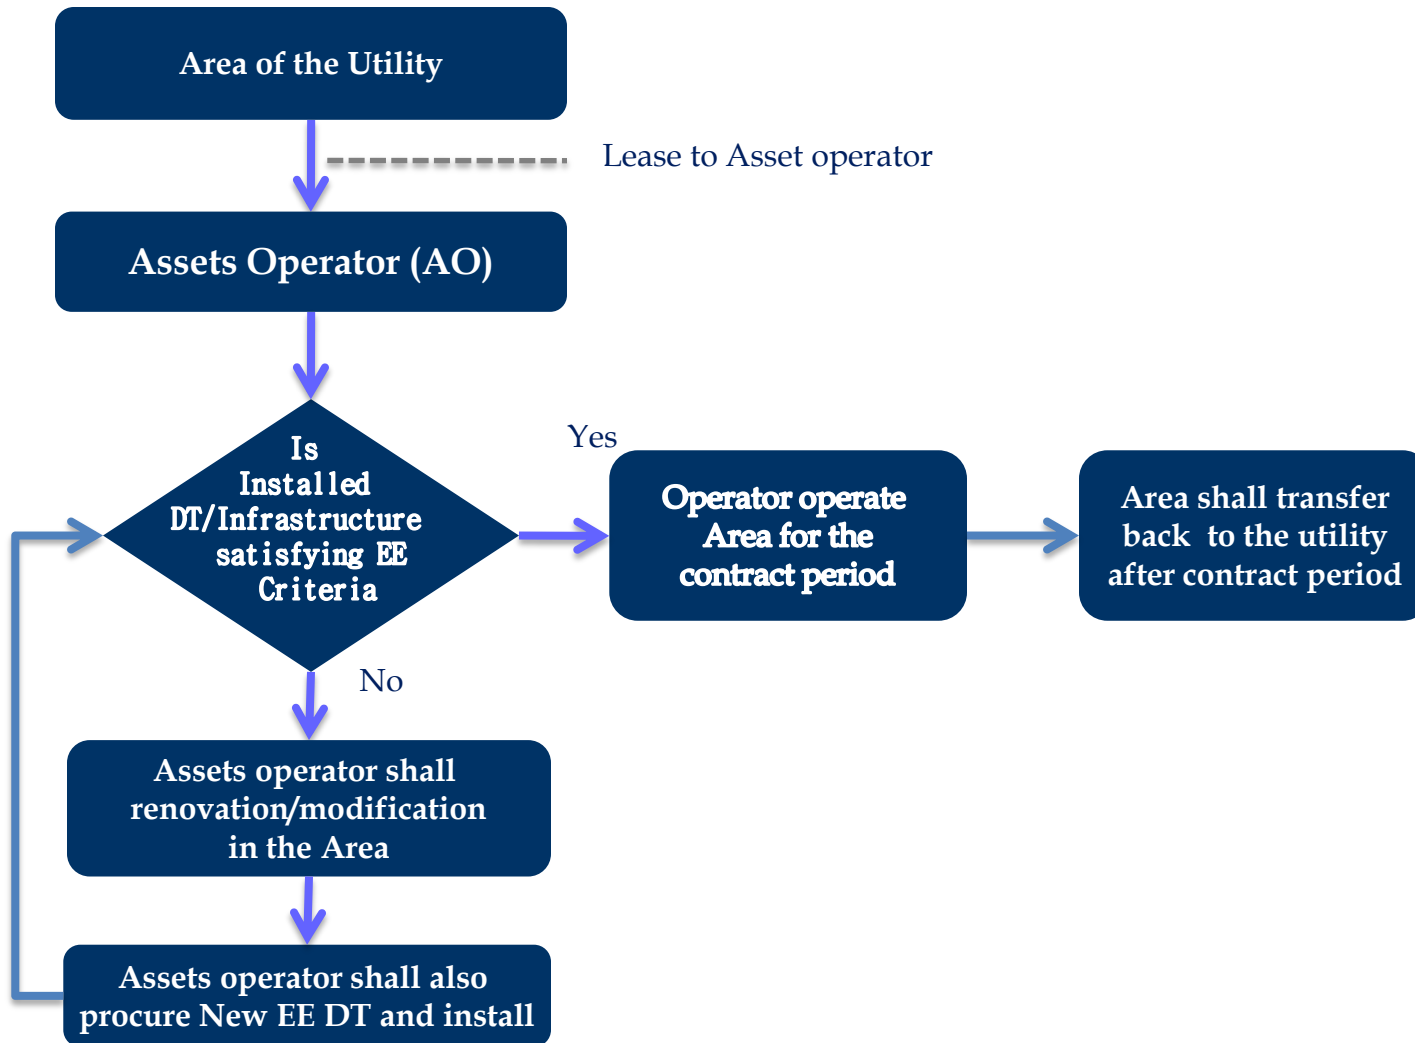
Area of the Utility

Lease to Asset operator

Assets Operator (AO)

Is Installed DT/Infrastructure satisfying EE Criteria

Yes

Operator operate Area for the contract period

Area shall transfer back to the utility after contract period

No

Assets operator shall renovation/modification in the Area

Assets operator shall also procure New EE DT and install